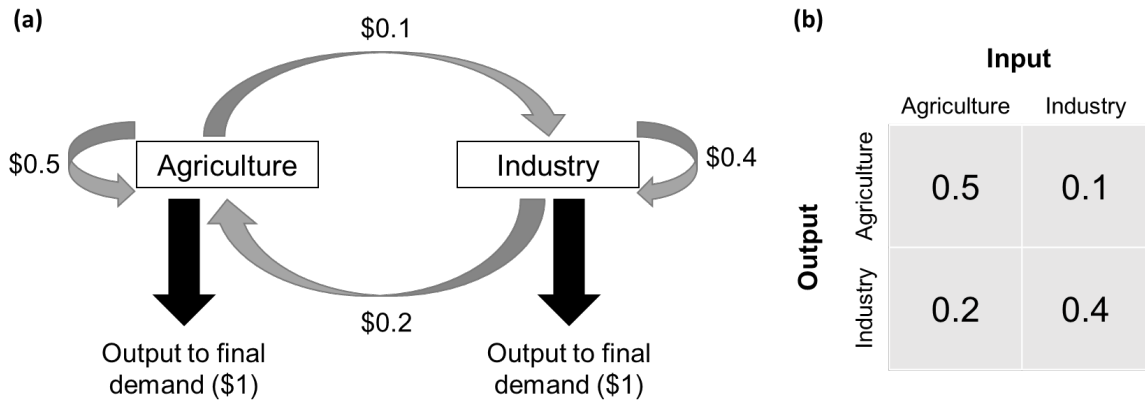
(a)

$0.1

$0.5 Agriculture Industry $0.4

$0.2

Output to final demand ($1)

Output to final demand ($1)

(b)

Input

| | | Agriculture | Industry |
|---|---|---|---|
| Output | Agriculture | 0.5 | 0.1 |
| | Industry | 0.2 | 0.4 |